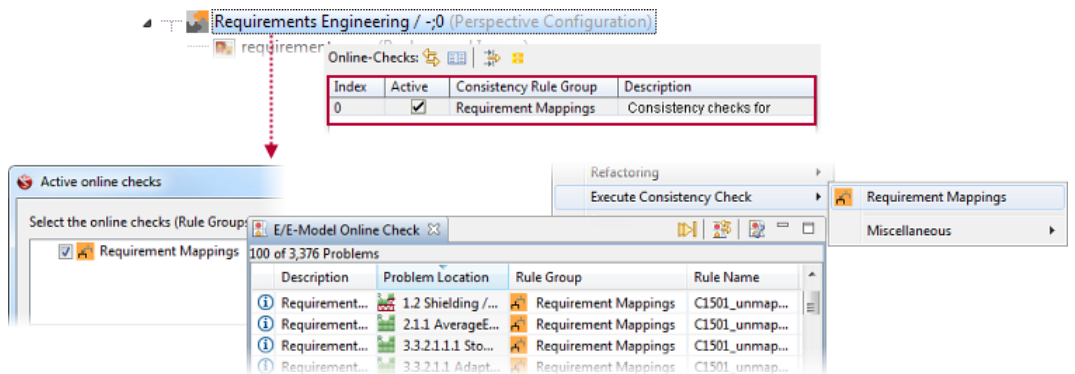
Requirements Engineering / -;0 (Perspective Configuration)

requiremen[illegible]

Online-Checks:

| Index | Active | Consistency Rule Group | Description |
|---|---|---|---|
| 0 | ✔ | Requirement Mappings | Consistency checks for |

Active online checks

Select the online checks (Rule Groups

Requirement Mappings

Refactoring

Execute Consistency Check

Requirement Mappings

Miscellaneous

E/E-Model Online Check

100 of 3,376 Problems

| Description | Problem Location | Rule Group | Rule Name |
|---|---|---|---|
| Requirement... | 1.2 Shielding /... | Requirement Mappings | C1501_unmap... |
| Requirement... | 2.1.1 AverageE... | Requirement Mappings | C1501_unmap... |
| Requirement... | 3.3.2.1.1.1 Sto... | Requirement Mappings | C1501_unmap... |
| Requirement... | 3.3.2.1.1 Adapt... | Requirement Mappings | C1501_unmap... |